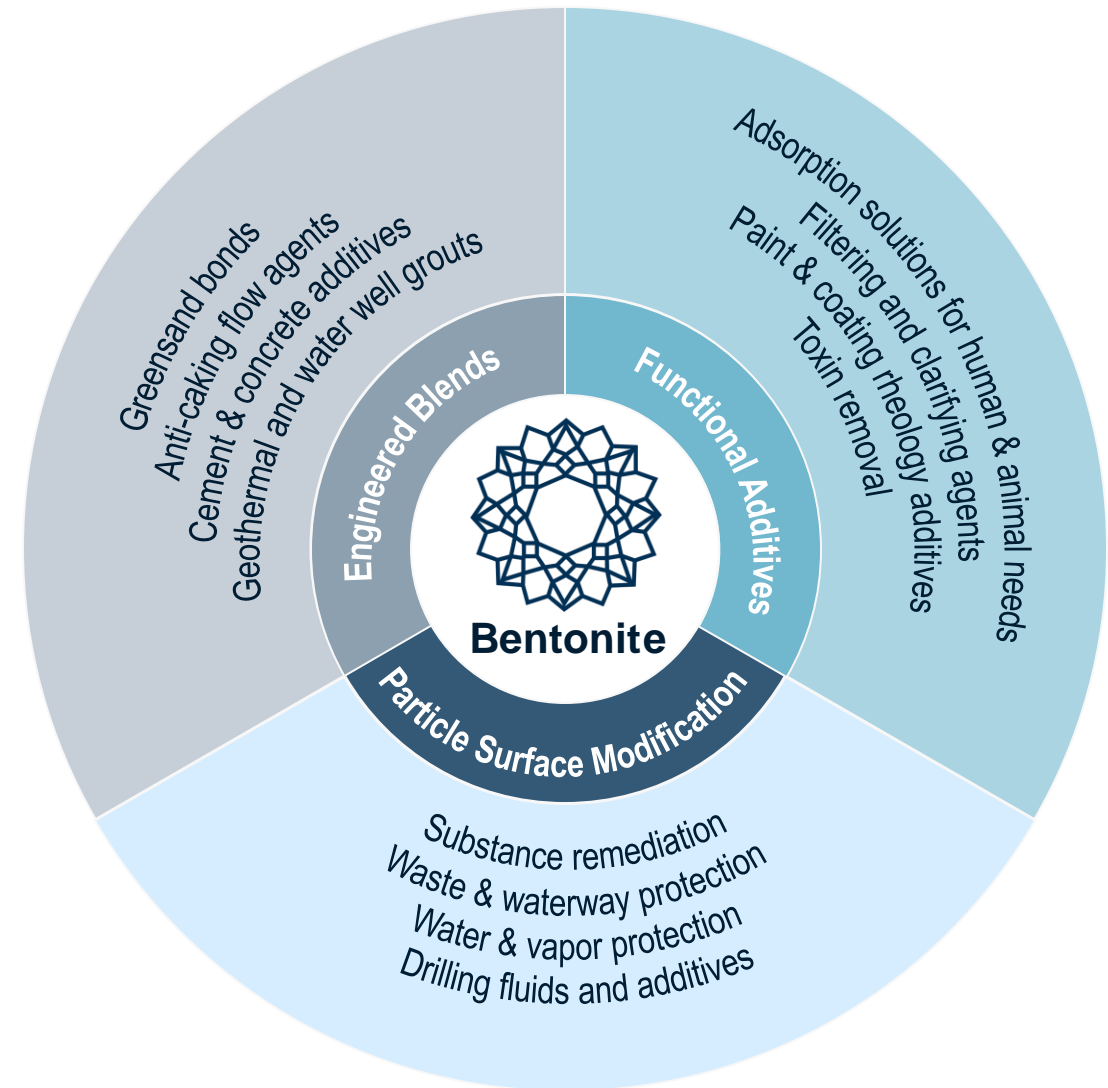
Greensand bonds
Anti-caking flow agents
Cement & concrete additives
Geothermal and water well grouts

Adsorption solutions for human & animal needs
Filtering and clarifying agents
Paint & coating rheology additives
Toxin removal

Engineered Blends

Functional Additives

Bentonite

Particle Surface Modification

Substance remediation
Waste & waterway protection
Water & vapor protection
Drilling fluids and additives